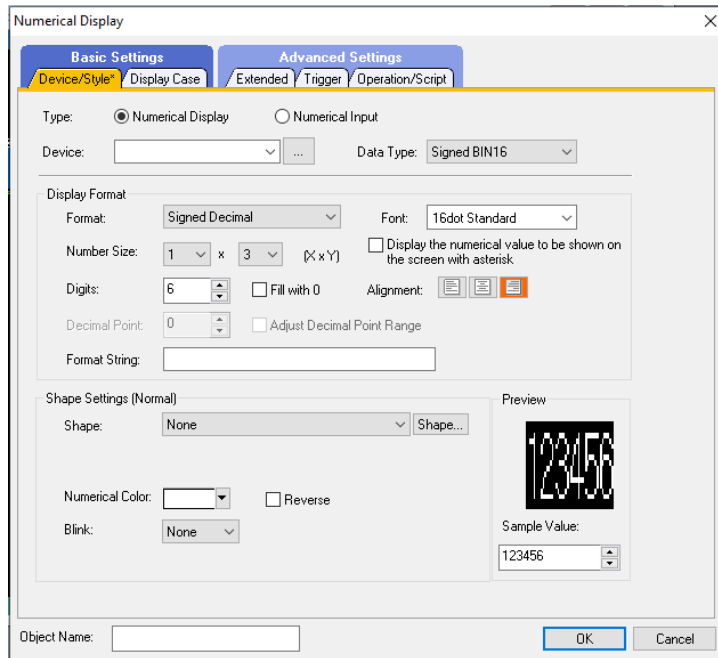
Numerical Display

Basic Settings
Device/Style* Display Case

Advanced Settings
Extended Trigger Operation/Script

Type: Numerical Display Numerical Input

Device: ... Data Type: Signed BIN16

Display Format

Format: Signed Decimal Font: 16dot Standard

Number Size: 1 x 3 (X x Y) Display the numerical value to be shown on the screen with asterisk

Digits: 6 Fill with 0 Alignment:

Decimal Point: 0 Adjust Decimal Point Range

Format String:

Shape Settings (Normal)

Shape: None Shape...

Numerical Color: Reverse

Blink: None

Preview

123456

Sample Value:

123456

Object Name: OK Cancel